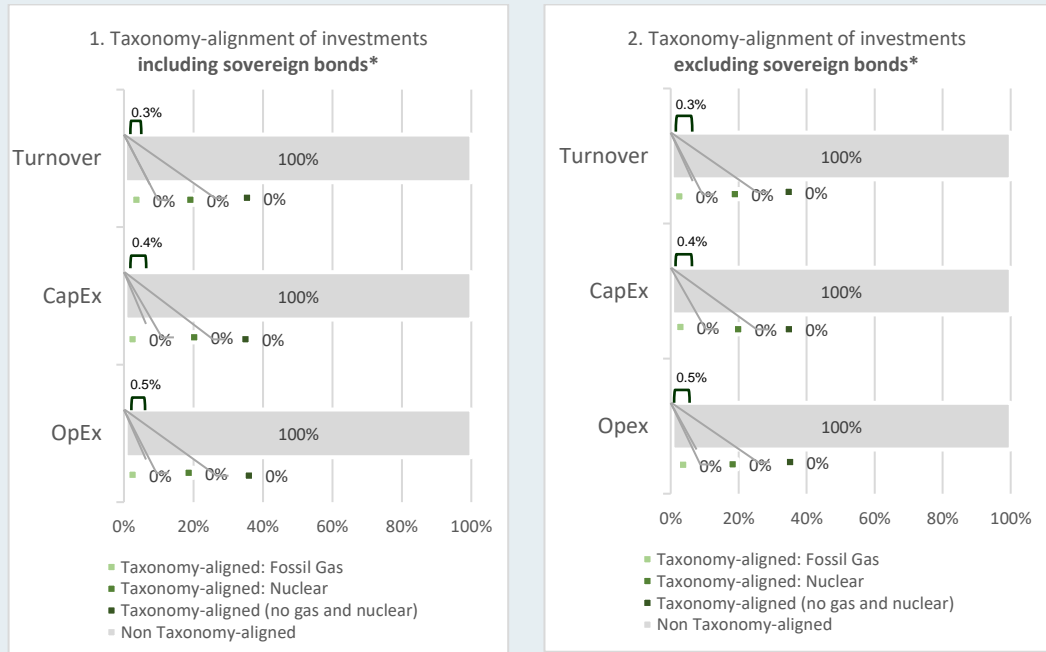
1. Taxonomy-alignment of investments **including sovereign bonds***

0.3%

Turnover 100%

0% 0% 0%

0.4%

CapEx 100%

0% 0% 0%

0.5%

OpEx 100%

0% 0% 0%

0% 20% 40% 60% 80% 100%

Taxonomy-aligned: Fossil Gas
Taxonomy-aligned: Nuclear
Taxonomy-aligned (no gas and nuclear)
Non Taxonomy-aligned

2. Taxonomy-alignment of investments **excluding sovereign bonds***

0.3%

Turnover 100%

0% 0% 0%

0.4%

CapEx 100%

0% 0% 0%

0.5%

Opex 100%

0% 0% 0%

0% 20% 40% 60% 80% 100%

Taxonomy-aligned: Fossil Gas
Taxonomy-aligned: Nuclear
Taxonomy-aligned (no gas and nuclear)
Non Taxonomy-aligned